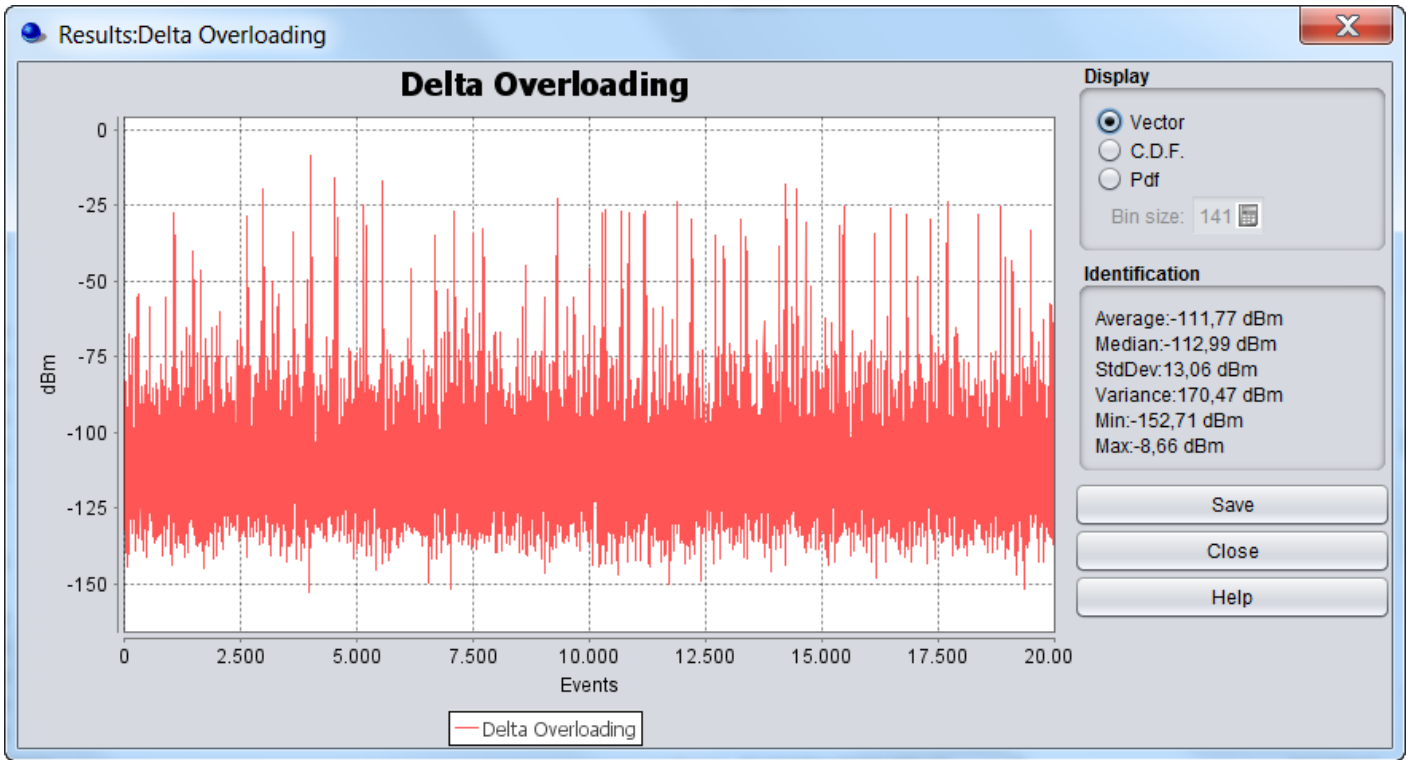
Results:Delta Overloading

Delta Overloading

0
-25
-50
-75
-100
-125
-150

dBm

0
2.500
5.000
7.500
10.000
12.500
15.000
17.500
20.00

Events

Delta Overloading

Display

Vector
C.D.F.
Pdf
Bin size: 141

Identification

Average:-111,77 dBm
Median:-112,99 dBm
StdDev:13,06 dBm
Variance:170,47 dBm
Min:-152,71 dBm
Max:-8,66 dBm

Save
Close
Help